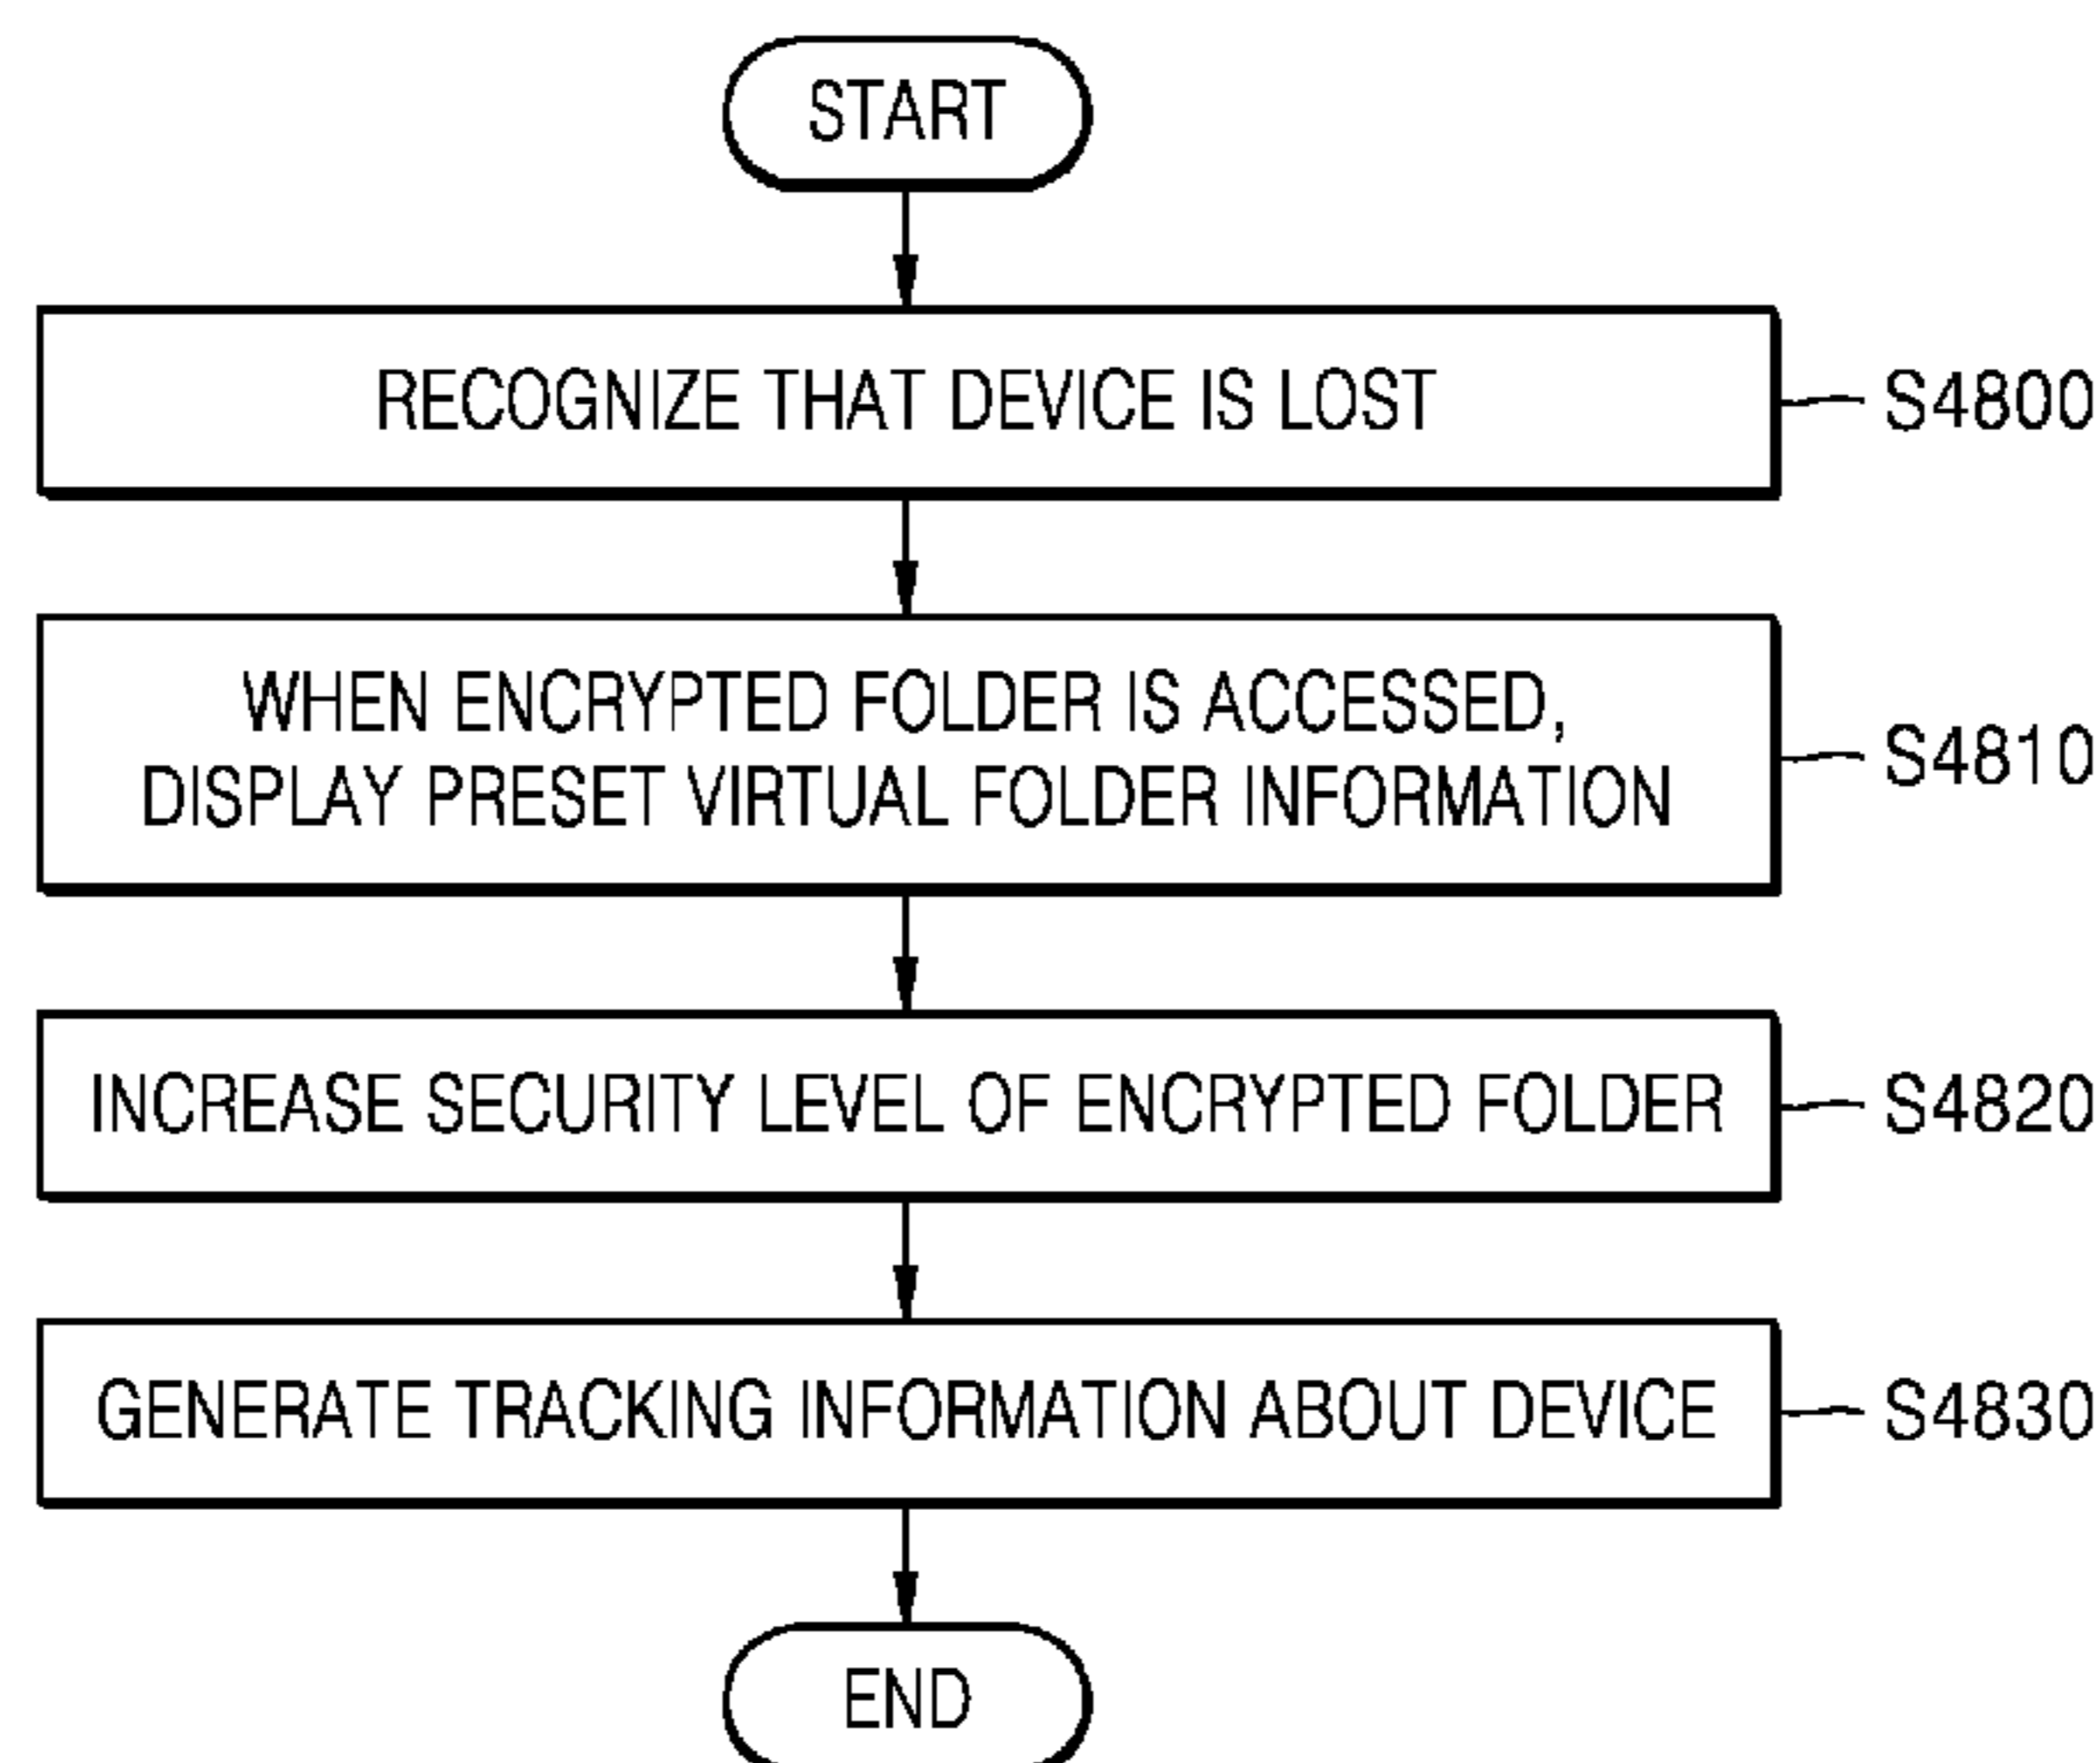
START

RECOGNIZE THAT DEVICE IS LOST

S4800

WHEN ENCRYPTED FOLDER IS ACCESSED, DISPLAY PRESET VIRTUAL FOLDER INFORMATION

S4810

INCREASE SECURITY LEVEL OF ENCRYPTED FOLDER

S4820

GENERATE TRACKING INFORMATION ABOUT DEVICE

S4830

END